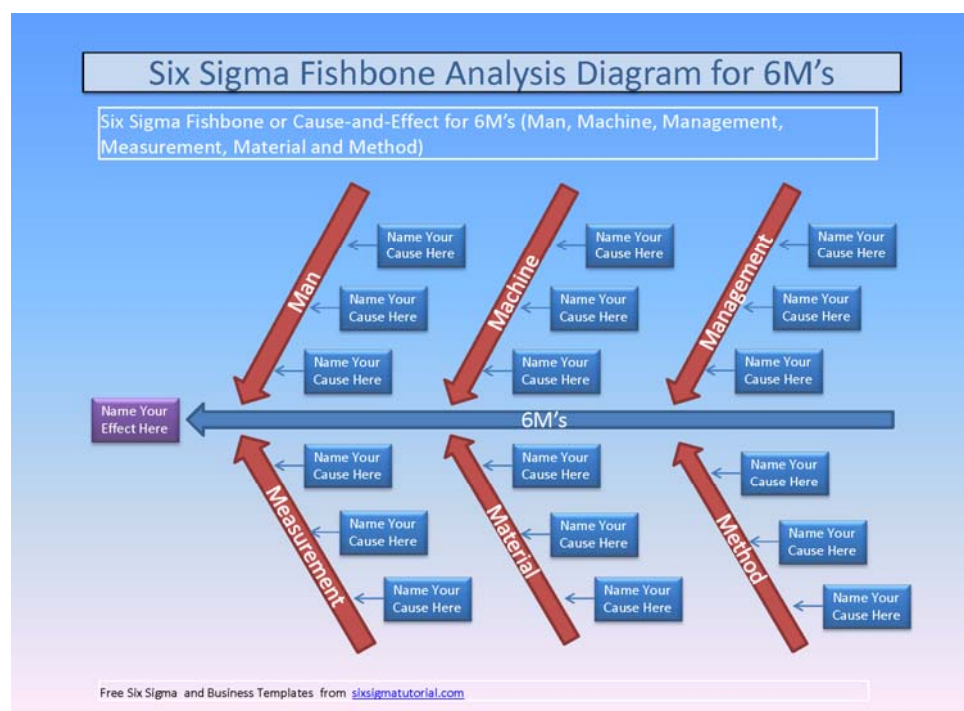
Six Sigma Fishbone Analysis Diagram for 6M's

Six Sigma Fishbone or Cause-and-Effect for 6M's (Man, Machine, Management, Measurement, Material and Method)

Man

Name Your Cause Here

Name Your Cause Here

Name Your Cause Here

Machine

Name Your Cause Here

Name Your Cause Here

Name Your Cause Here

Management

Name Your Cause Here

Name Your Cause Here

Name Your Cause Here

Name Your Effect Here

6M's

Measurement

Name Your Cause Here

Name Your Cause Here

Name Your Cause Here

Material

Name Your Cause Here

Name Your Cause Here

Name Your Cause Here

Method

Name Your Cause Here

Name Your Cause Here

Name Your Cause Here

Free Six Sigma and Business Templates from sixsigmatutorial.com